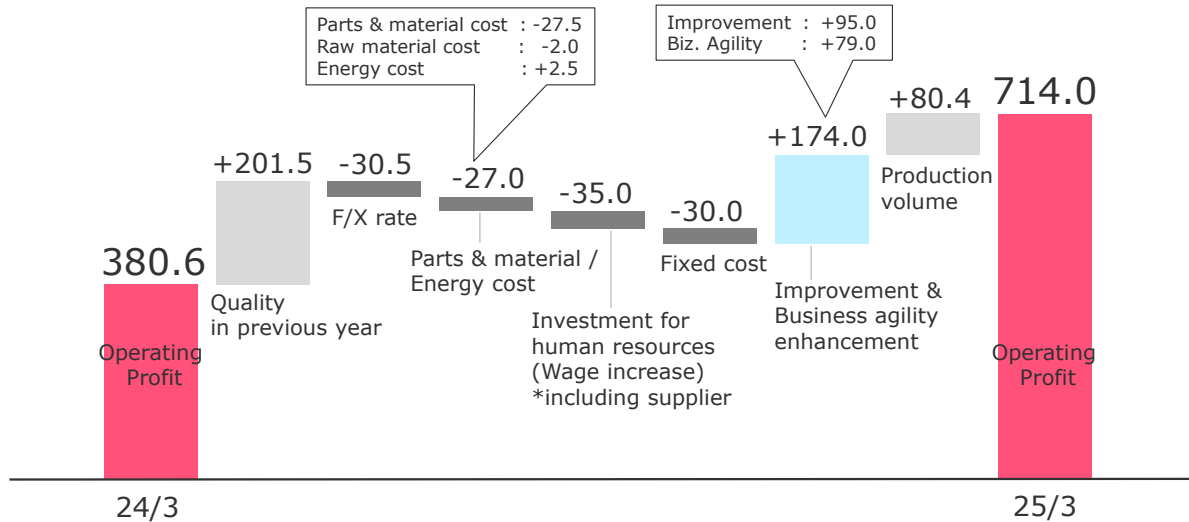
Parts & material cost : -27.5
Raw material cost : -2.0
Energy cost : +2.5

Improvement : +95.0
Biz. Agility : +79.0

380.6
Operating Profit

+201.5
Quality in previous year

-30.5
F/X rate

-27.0
Parts & material / Energy cost

-35.0
Investment for human resources (Wage increase) *including supplier

-30.0
Fixed cost

+174.0
Improvement & Business agility enhancement

+80.4
Production volume

714.0
Operating Profit

24/3

25/3